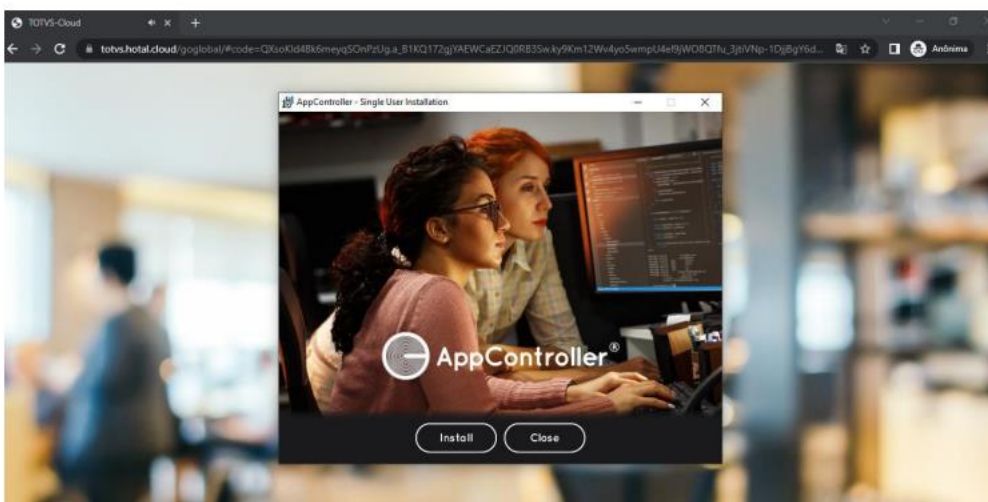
TOTVS-Cloud

totvs.hotal.cloud/goglobal/#code=QXsoKld4Bk6meyqSOnPzUg.a_B1KQ172gjYAEWCaEZJQ0RB3Sw.ky9Km12Wv4yo5wmpU4ef9jWO8QTfu_3jtiVNp-1DjBgY6d...

Anônima

AppController - Single User Installation

AppController®

Install

Close